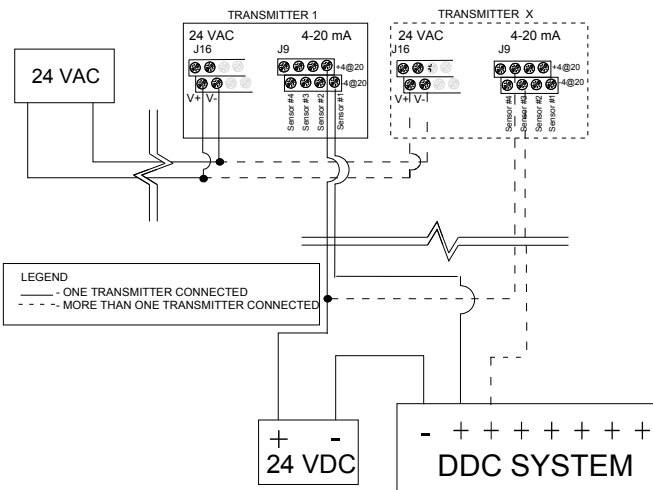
TRANSMITTER 1

24 VAC

J16

V+ V-

4-20 mA

J9

+4@20

-4@20

Sensor #4 Sensor #3 Sensor #2 Sensor #1

TRANSMITTER X

24 VAC

J16

V+ V-

4-20 mA

J9

+4@20

-4@20

Sensor #4 Sensor #3 Sensor #2 Sensor #1

24 VAC

LEGEND
- ONE TRANSMITTER CONNECTED
- MORE THAN ONE TRANSMITTER CONNECTED

+ -
24 VDC

- + + + + + + + +
DDC SYSTEM